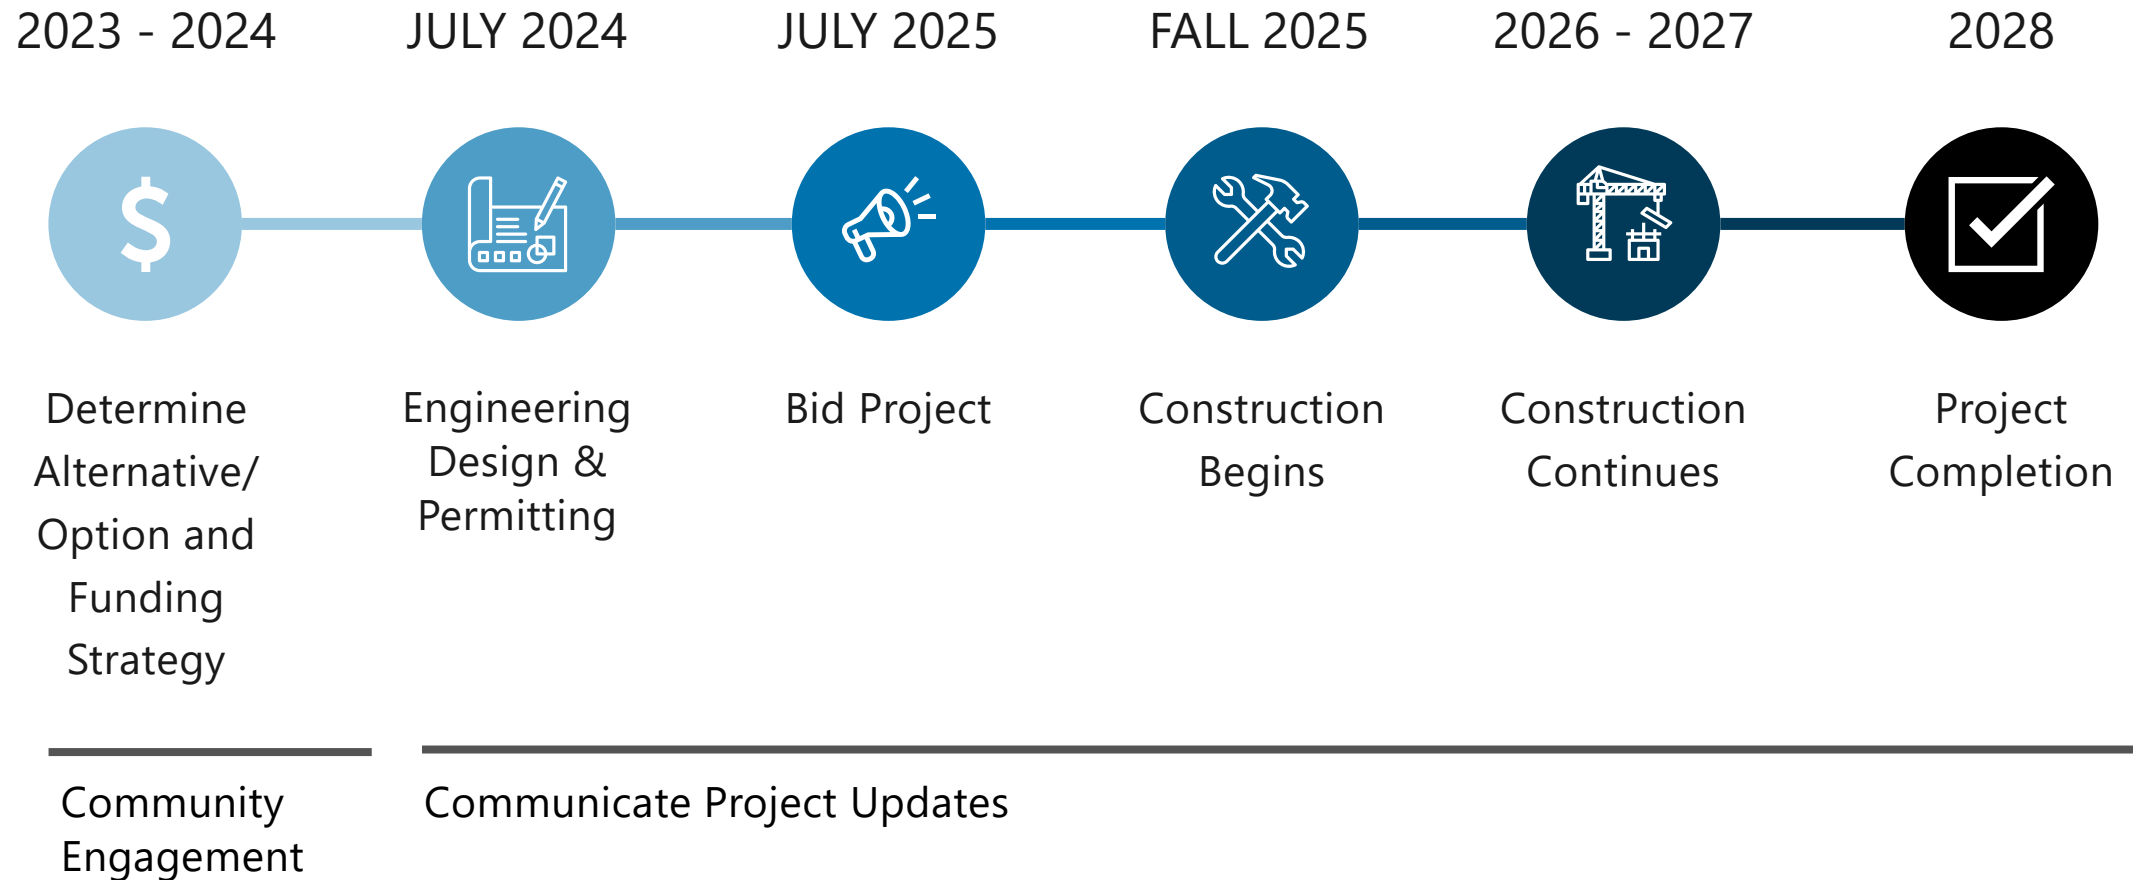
2023 - 2024

Determine Alternative/ Option and Funding Strategy

JULY 2024

Engineering Design & Permitting

JULY 2025

Bid Project

FALL 2025

Construction Begins

2026 - 2027

Construction Continues

2028

Project Completion

Community Engagement

Communicate Project Updates